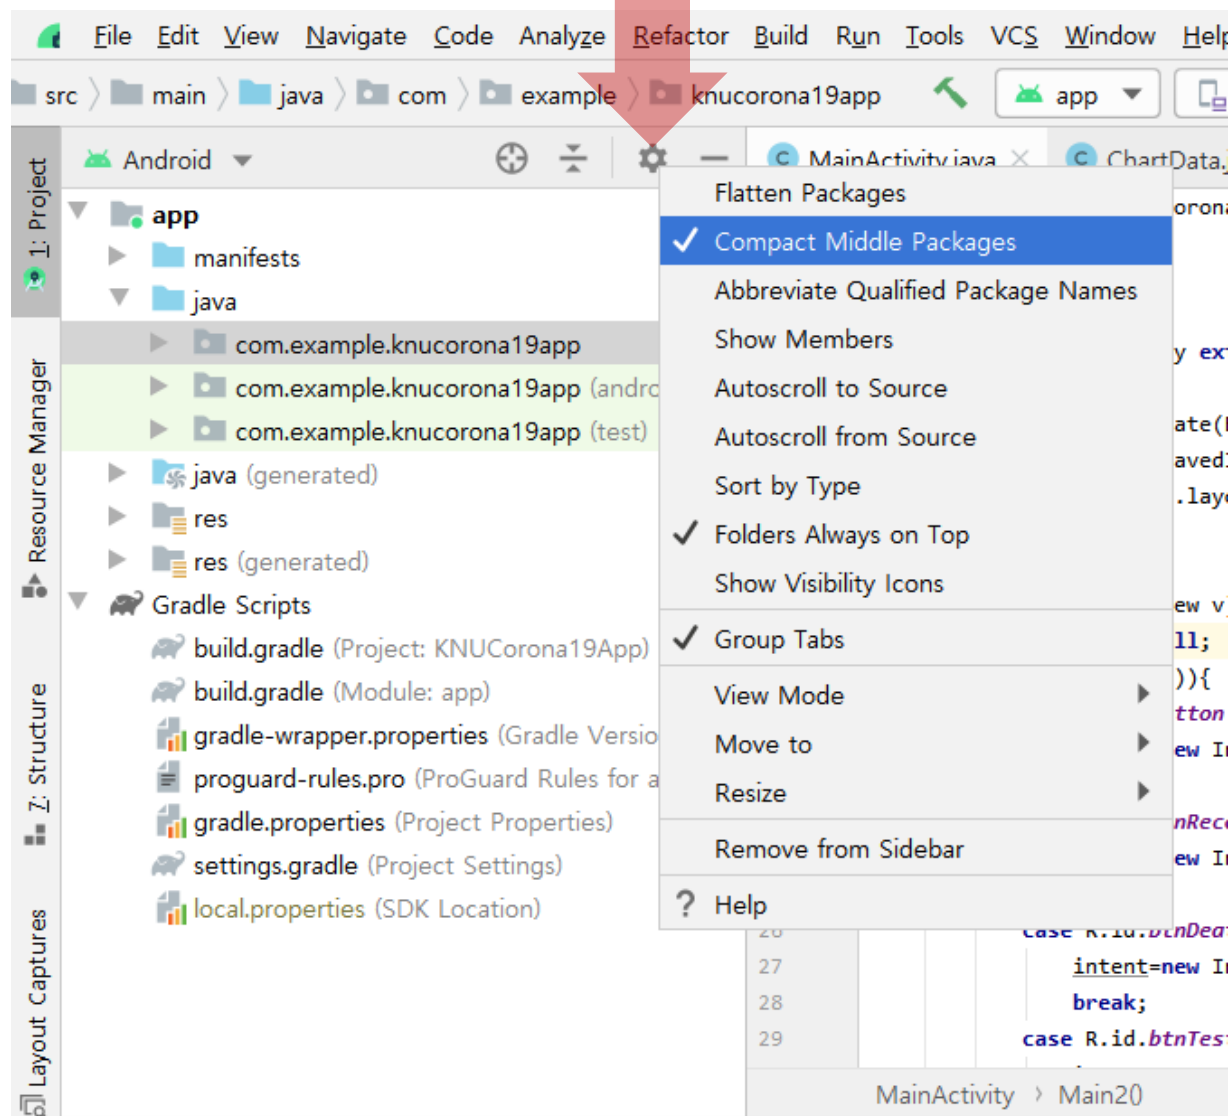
File Edit View Navigate Code Analyze Refactor Build Run Tools VCS Window Help

src 〉 main 〉 java 〉 com 〉 example 〉 knucorona19app

app

1: Project

Resource Manager

7: Structure

Layout Captures

Android

MainActivity.java ×

ChartData.j

app
manifests
java
com.example.knucorona19app
com.example.knucorona19app (andro
com.example.knucorona19app (test)
java (generated)
res
res (generated)
Gradle Scripts
build.gradle (Project: KNUCorona19App)
build.gradle (Module: app)
gradle-wrapper.properties (Gradle Versio
proguard-rules.pro (ProGuard Rules for a
gradle.properties (Project Properties)
settings.gradle (Project Settings)
local.properties (SDK Location)

Flatten Packages
✓ Compact Middle Packages
Abbreviate Qualified Package Names
Show Members
Autoscroll to Source
Autoscroll from Source
Sort by Type
✓ Folders Always on Top
Show Visibility Icons
✓ Group Tabs
View Mode
Move to
Resize
Remove from Sidebar
? Help

orona
y ext
ate(
aved
.layo
ew v
ll;
)){
tton
ew I
nRec
ew I
case R.id.btnDea
27 intent=new I
28 break;
29 case R.id.btnTes

MainActivity 〉 Main2()